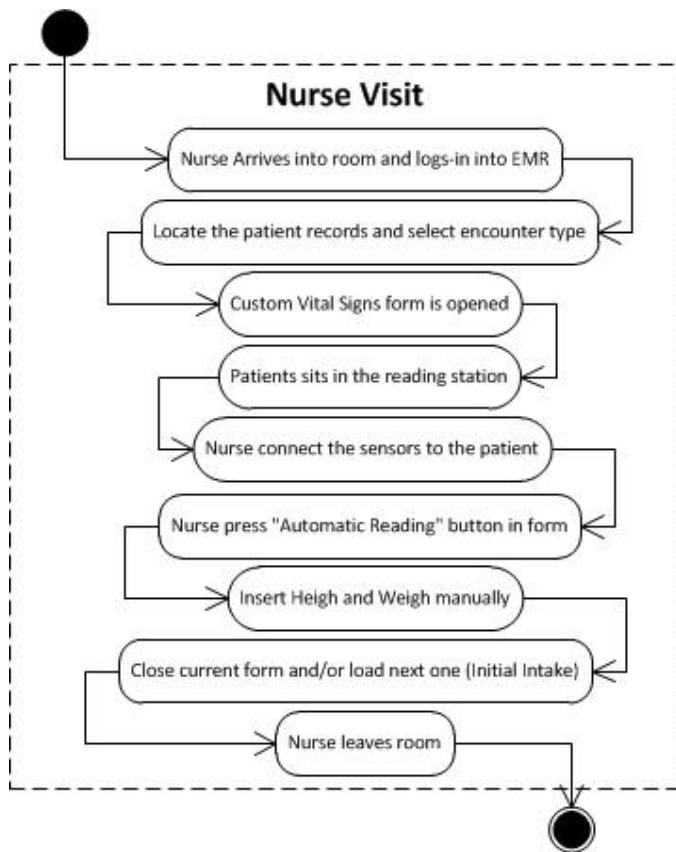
Nurse Visit

Nurse Arrives into room and logs-in into EMR

Locate the patient records and select encounter type

Custom Vital Signs form is opened

Patients sits in the reading station

Nurse connect the sensors to the patient

Nurse press "Automatic Reading" button in form

Insert Heigh and Weigh manually

Close current form and/or load next one (Initial Intake)

Nurse leaves room